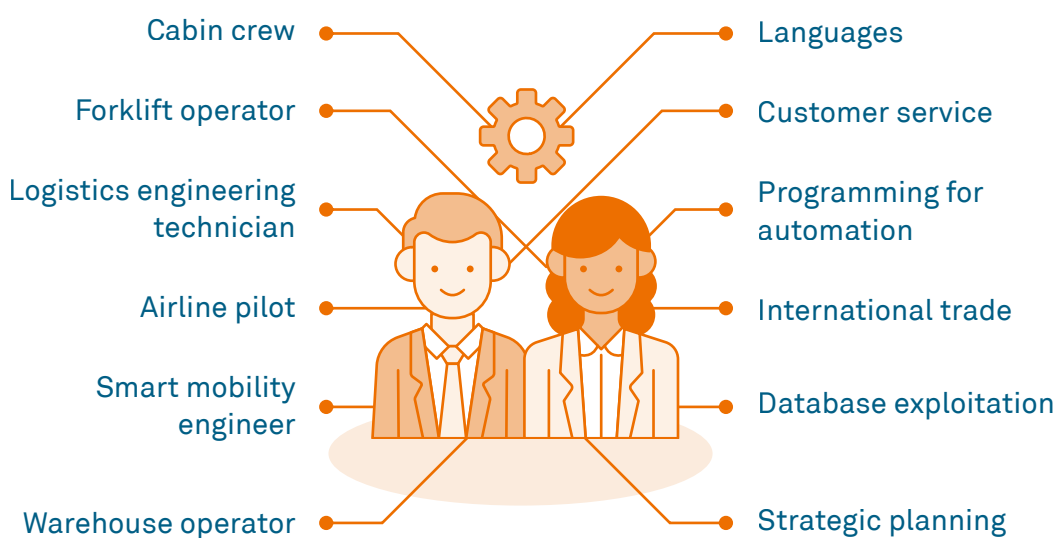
Cabin crew

Forklift operator

Logistics engineering technician

Airline pilot

Smart mobility engineer

Warehouse operator

Languages

Customer service

Programming for automation

International trade

Database exploitation

Strategic planning